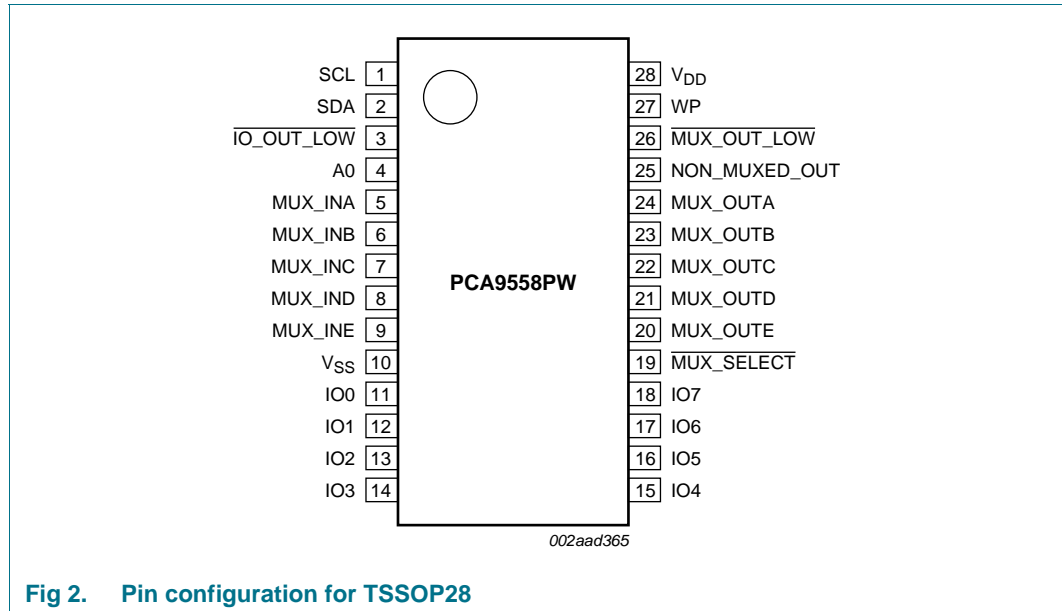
SCL 1
SDA 2
$\overline{\text{IO\_OUT\_LOW}}$ 3
A0 4
MUX_INA 5
MUX_INB 6
MUX_INC 7
MUX_IND 8
MUX_INE 9
$V_{SS}$ 10
IO0 11
IO1 12
IO2 13
IO3 14

PCA9558PW

28 $V_{DD}$
27 WP
26 $\overline{\text{MUX\_OUT\_LOW}}$
25 NON_MUXED_OUT
24 MUX_OUTA
23 MUX_OUTB
22 MUX_OUTC
21 MUX_OUTD
20 MUX_OUTE
19 $\overline{\text{MUX\_SELECT}}$
18 IO7
17 IO6
16 IO5
15 IO4

002aad365

Fig 2. Pin configuration for TSSOP28